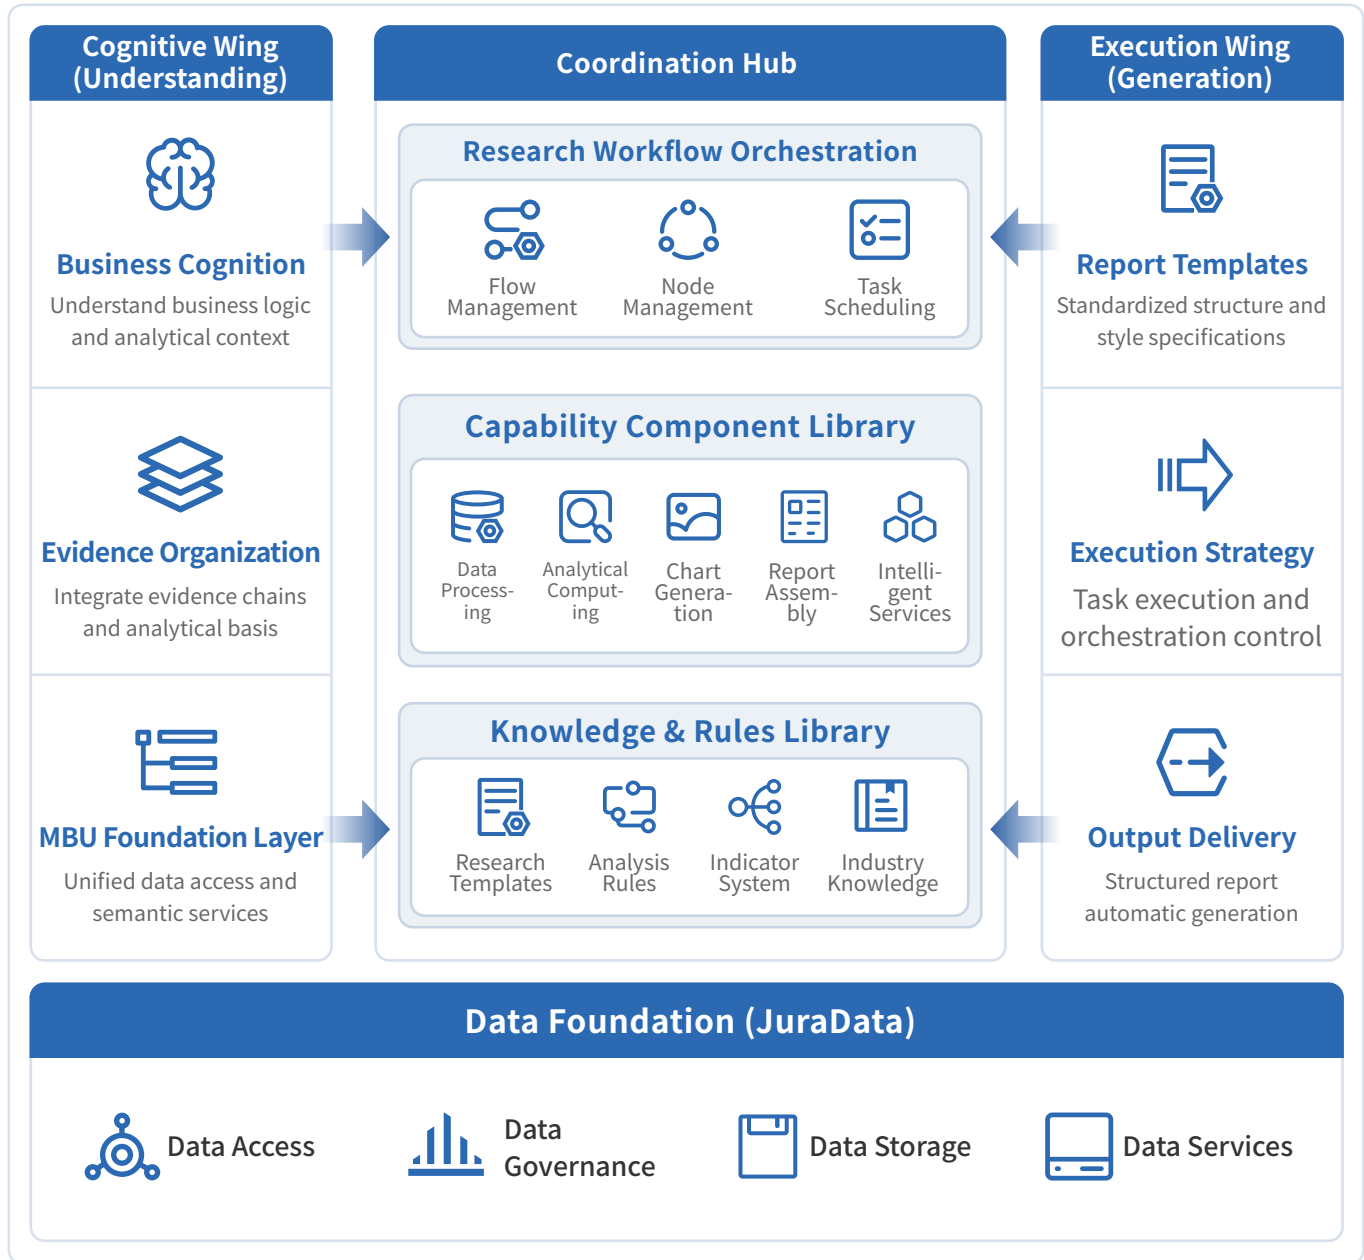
Cognitive Wing (Understanding)

Business Cognition
Understand business logic and analytical context

Evidence Organization
Integrate evidence chains and analytical basis

MBU Foundation Layer
Unified data access and semantic services

Coordination Hub

Research Workflow Orchestration
Flow Management
Node Management
Task Scheduling

Capability Component Library
Data Processing
Analytical Computing
Chart Generation
Report Assembly
Intelligent Services

Knowledge & Rules Library
Research Templates
Analysis Rules
Indicator System
Industry Knowledge

Execution Wing (Generation)

Report Templates
Standardized structure and style specifications

Execution Strategy
Task execution and orchestration control

Output Delivery
Structured report automatic generation

Data Foundation (JuraData)

Data Access
Data Governance
Data Storage
Data Services